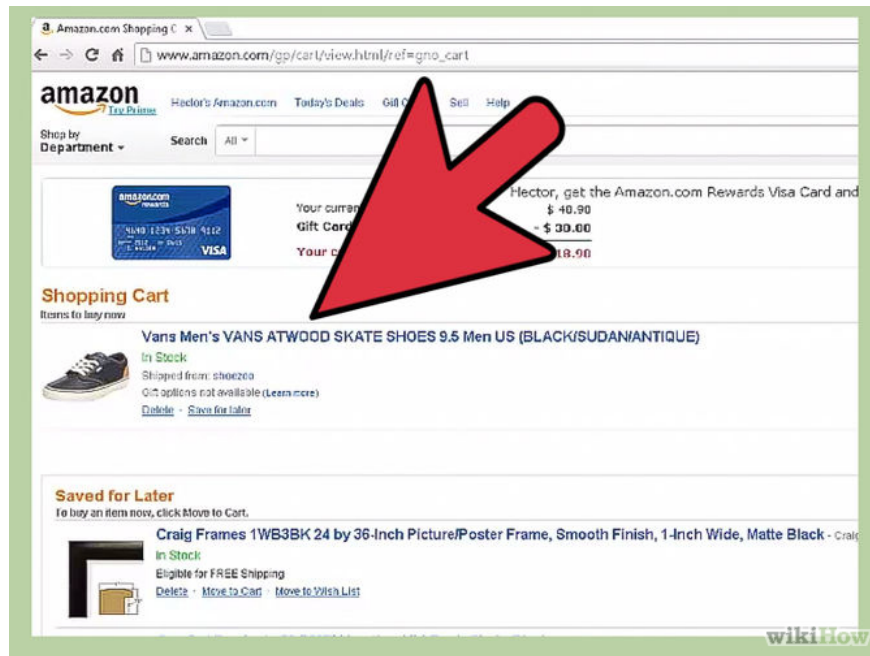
Amazon.com Shopping C ×

www.amazon.com/gp/cart/view.html/ref=gno_cart

amazon
Try Prime

Hector's Amazon.com Today's Deals Gift C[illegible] Sell Help

Shop by Department

Search All

amazon.com rewards
4140 1234 5678 9112
VISA

Hector, get the Amazon.com Rewards Visa Card and

Your curren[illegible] $ 40.90
Gift Card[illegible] - $ 30.00
Your c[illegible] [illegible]10.90

Shopping Cart
Items to buy now

Vans Men's VANS ATWOOD SKATE SHOES 9.5 Men US (BLACK/SUDAN/ANTIQUE)
In Stock
Shipped from: shoezoo
Gift options not available (Learn more)
Delete · Save for later

Saved for Later
To buy an item now, click Move to Cart.

Craig Frames 1WB3BK 24 by 36-Inch Picture/Poster Frame, Smooth Finish, 1-Inch Wide, Matte Black - Craig
In Stock
Eligible for FREE Shipping
Delete · Move to Cart · Move to Wish List

wikiHow